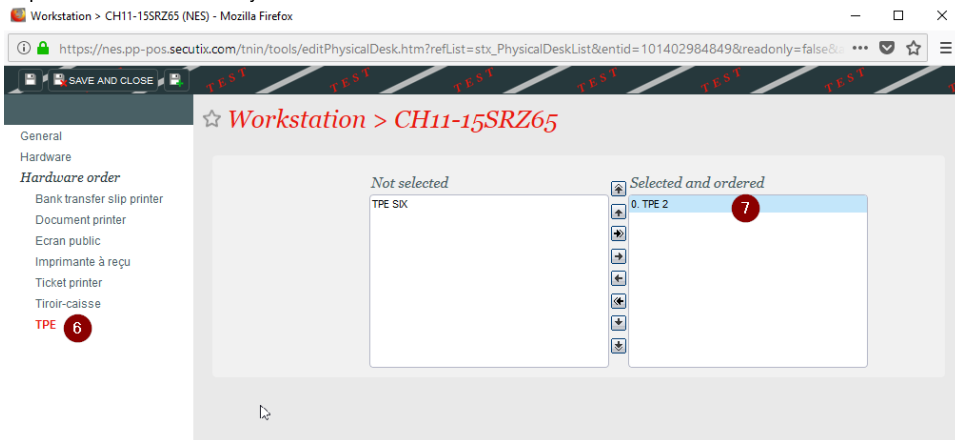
Workstation > CH11-15SRZ65 (NES) - Mozilla Firefox

https://nes.pp-pos.secutix.com/tnin/tools/editPhysicalDesk.htm?refList=stx_PhysicalDeskList&entid=101402984849&readonly=false&

SAVE AND CLOSE

TEST TEST TEST TEST TEST TEST TEST

Workstation > CH11-15SRZ65

General
Hardware
Hardware order
Bank transfer slip printer
Document printer
Ecran public
Imprimante à reçu
Ticket printer
Tiroir-caisse
TPE 6

Not selected
TPE SIX

Selected and ordered
0. TPE 2 7